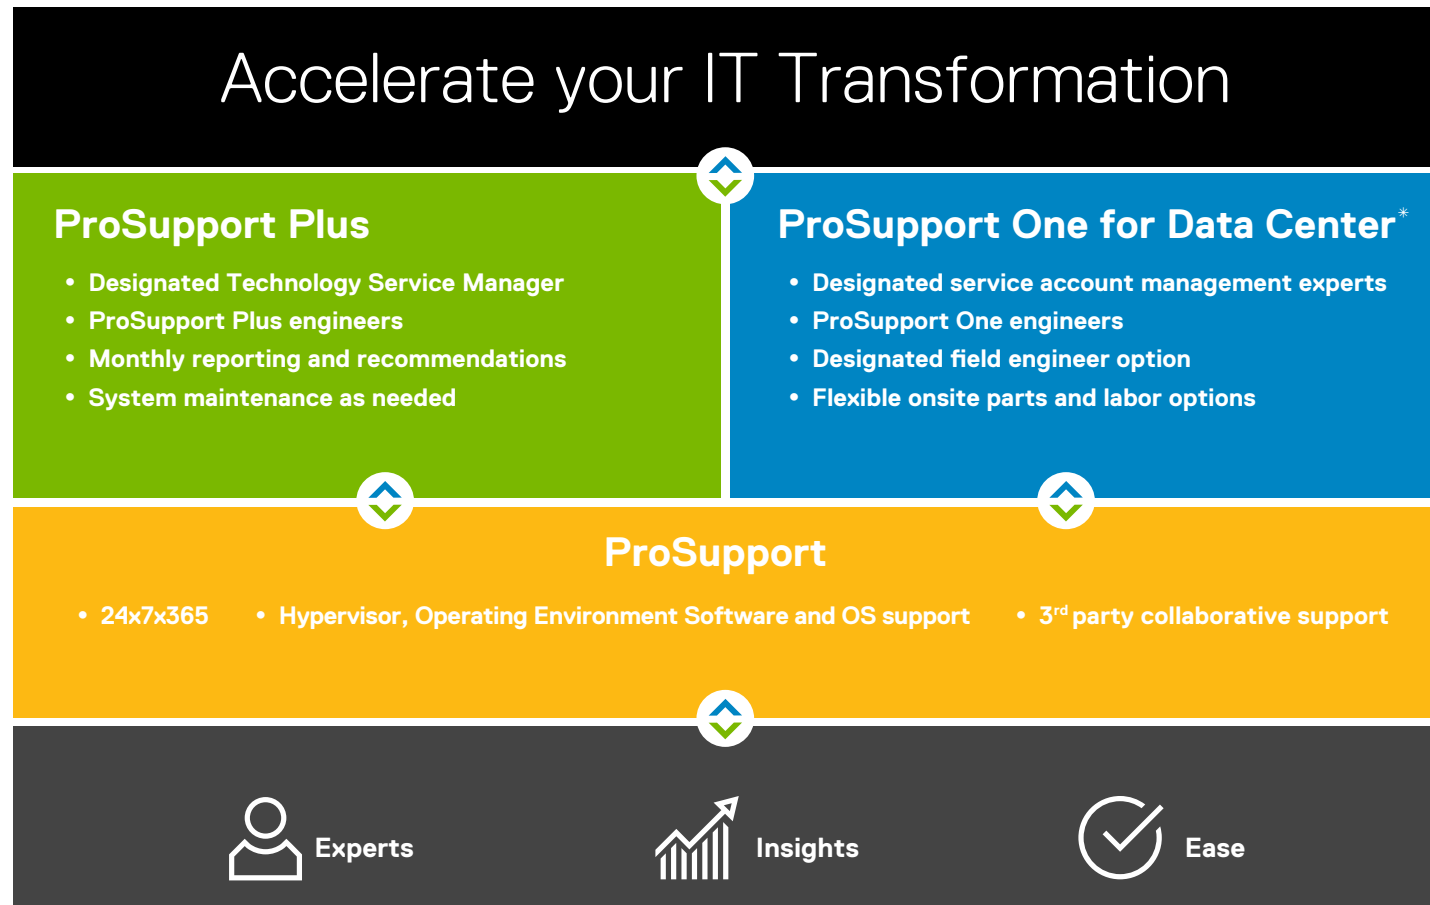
Accelerate your IT Transformation

ProSupport Plus

- Designated Technology Service Manager
- ProSupport Plus engineers
- Monthly reporting and recommendations
- System maintenance as needed

ProSupport One for Data Center*

- Designated service account management experts
- ProSupport One engineers
- Designated field engineer option
- Flexible onsite parts and labor options

ProSupport

- 24x7x365
- Hypervisor, Operating Environment Software and OS support
- 3rd party collaborative support

Experts

Insights

Ease